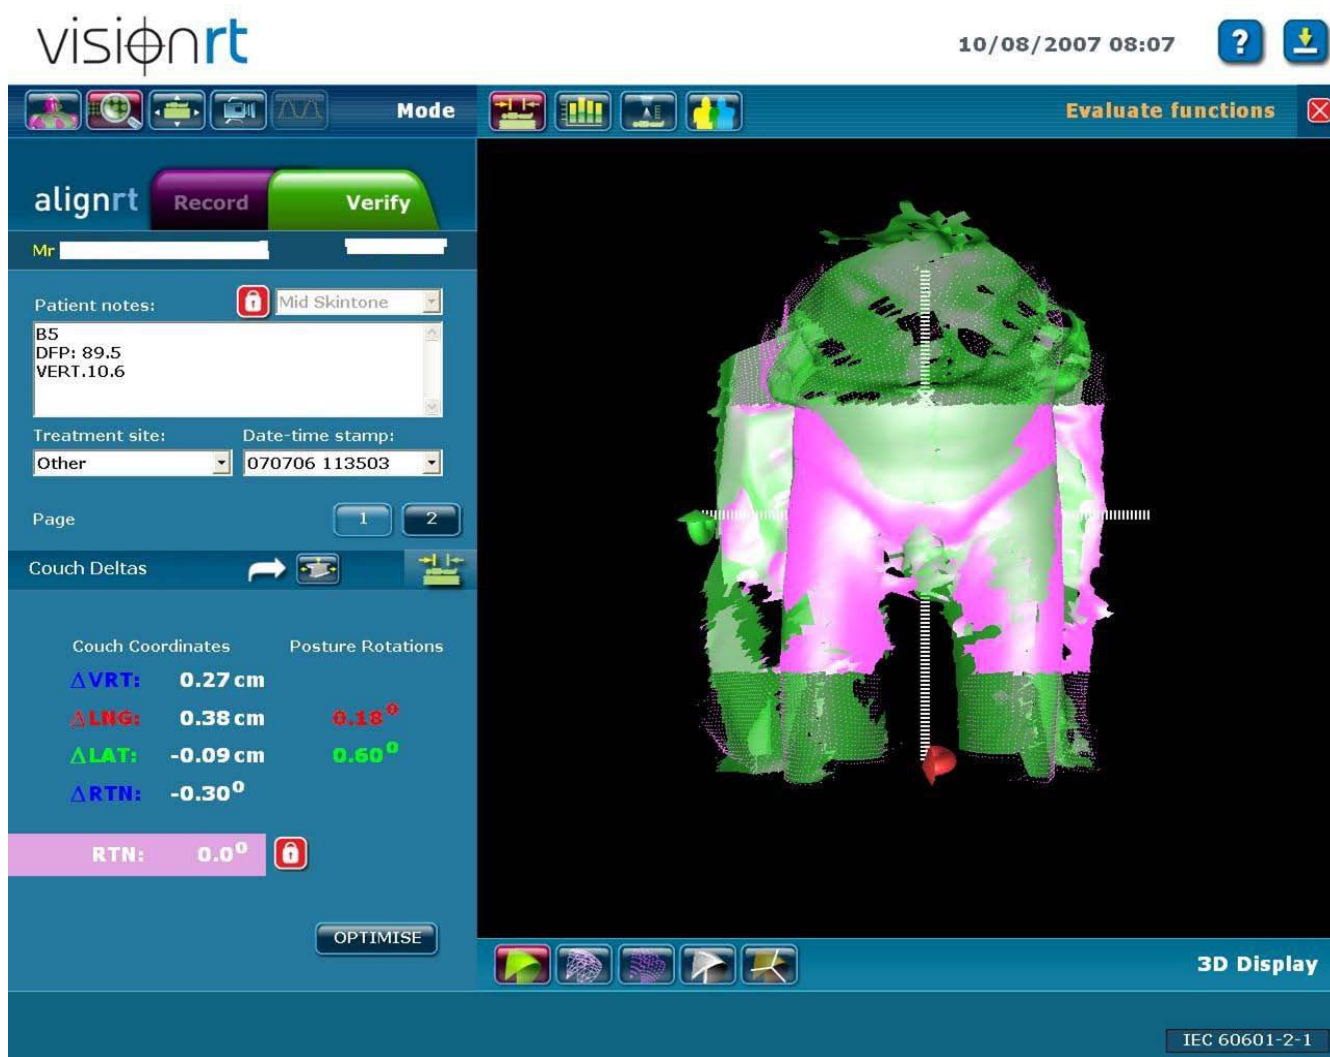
visionrt

10/08/2007 08:07

Mode

Evaluate functions

alignrt Record Verify

Mr

Patient notes:

Mid Skintone

B5
DFP: 89.5
VERT.10.6

Treatment site:

Date-time stamp:

Other

070706 113503

Page

1 2

Couch Deltas

Couch Coordinates

Posture Rotations

$\Delta$VRT: 0.27 cm

$\Delta$LNG: 0.38 cm 0.18$^{o}$

$\Delta$LAT: -0.09 cm 0.60$^{o}$

$\Delta$RTN: -0.30$^{o}$

RTN: 0.0$^{o}$

OPTIMISE

3D Display

IEC 60601-2-1